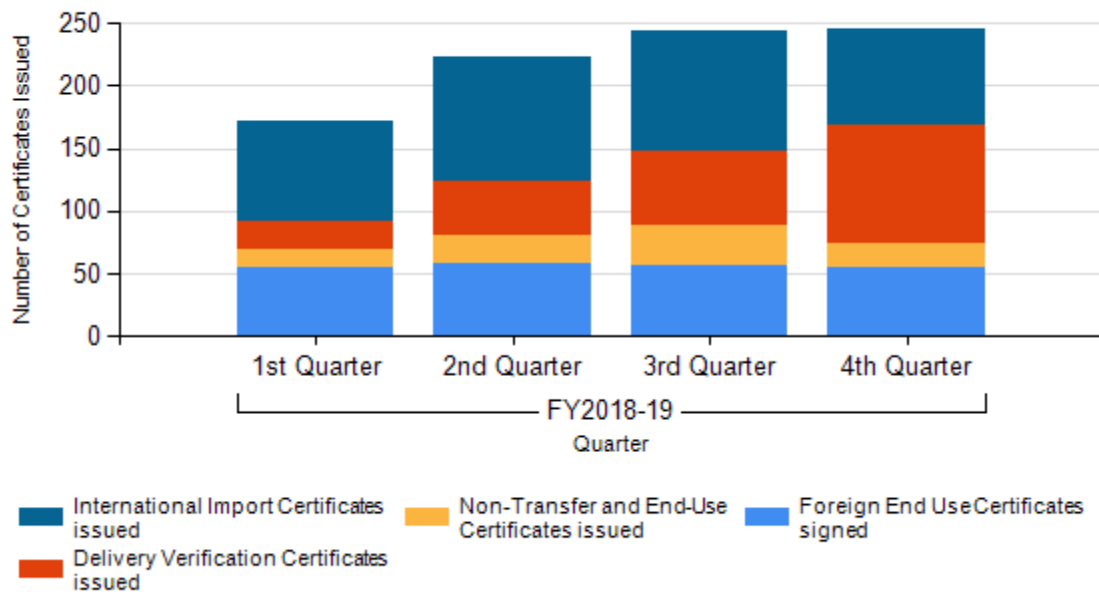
Number of Certificates Issued

250
200
150
100
50
0

1st Quarter
2nd Quarter
3rd Quarter
4th Quarter

FY2018-19

Quarter

International Import Certificates issued
Non-Transfer and End-Use Certificates issued
Foreign End Use Certificates signed
Delivery Verification Certificates issued